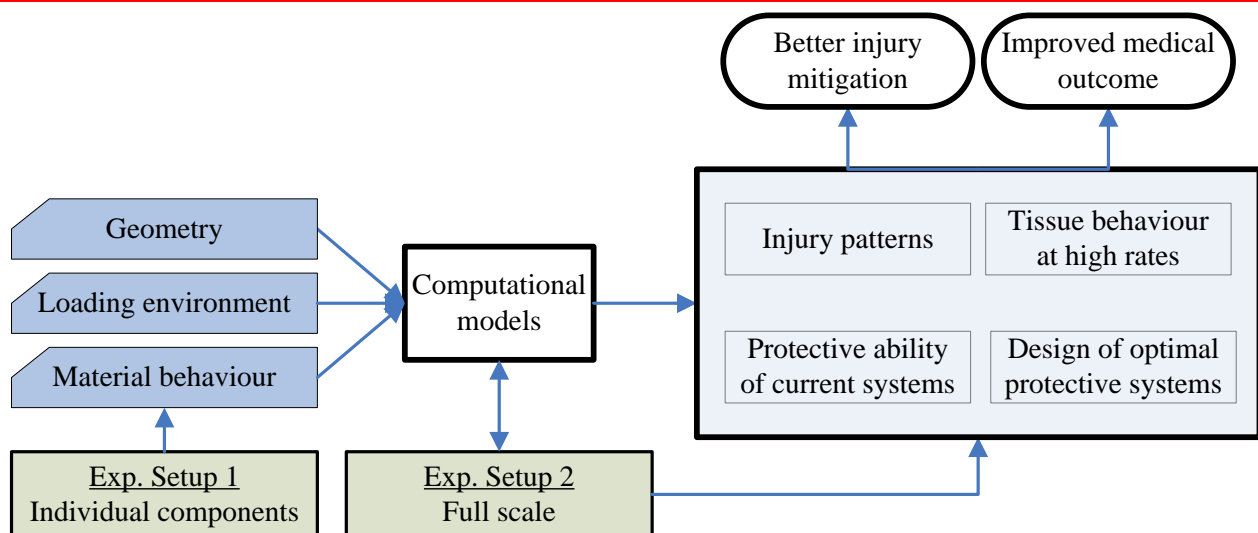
Better injury mitigation

Improved medical outcome

Geometry

Loading environment

Material behaviour

Computational models

Injury patterns

Tissue behaviour at high rates

Protective ability of current systems

Design of optimal protective systems

Exp. Setup 1
Individual components

Exp. Setup 2
Full scale